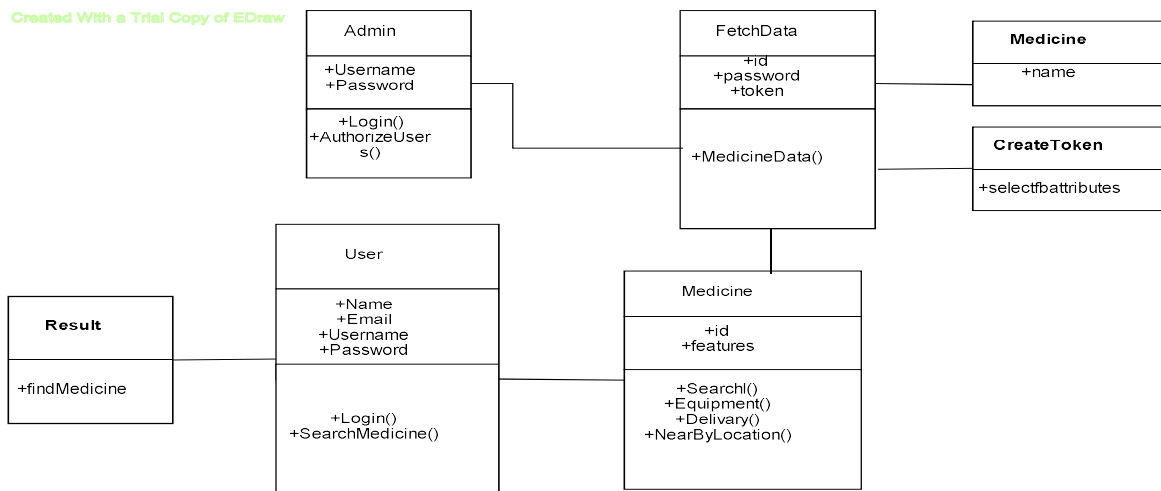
Created With a Trial Copy of EDraw

Admin
+Username
+Password
+Login()
+AuthorizeUsers()

FetchData
+id
+password
+token
+MedicineData()

Medicine
+name

CreateToken
+selectfbattributes

User
+Name
+Email
+Username
+Password
+Login()
+SearchMedicine()

Result
+findMedicine

Medicine
+id
+features
+Searchl()
+Equipment()
+Delivary()
+NearByLocation()